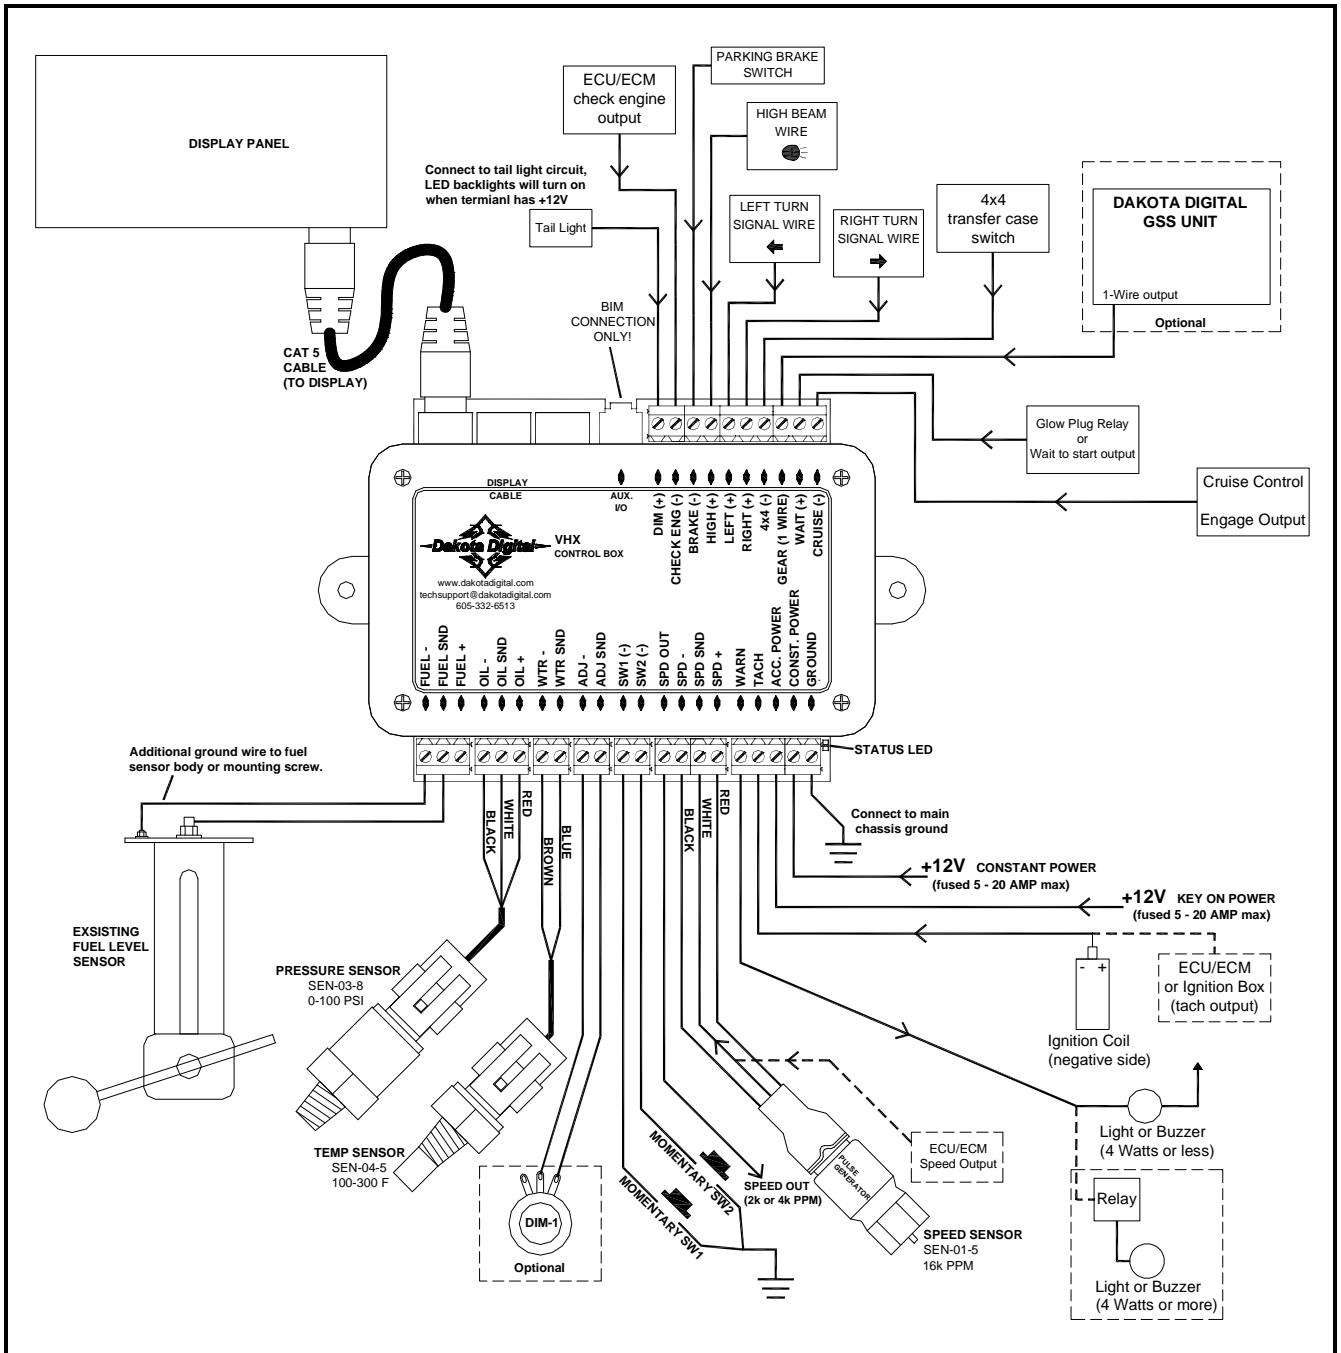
DISPLAY PANEL

ECU/ECM check engine output

PARKING BRAKE SWITCH

HIGH BEAM WIRE

Connect to tail light circuit, LED backlights will turn on when termianl has +12V

Tail Light

LEFT TURN SIGNAL WIRE

RIGHT TURN SIGNAL WIRE

4x4 transfer case switch

DAKOTA DIGITAL GSS UNIT

1-Wire output

Optional

CAT 5 CABLE (TO DISPLAY)

BIM CONNECTION ONLY!

Glow Plug Relay or Wait to start output

Cruise Control

Engage Output

DISPLAY CABLE

AUX. I/O

DIM (+)
CHECK ENG (-)
BRAKE (-)
HIGH (+)
LEFT (+)
RIGHT (+)
4x4 (-)
GEAR (1 WIRE)
WAIT (+)
CRUISE (-)

Dakota Digital

VHX CONTROL BOX

www.dakotadigital.com
techsupport@dakotadigital.com
605-332-6513

FUEL -
FUEL SND
FUEL +
OIL -
OIL SND
OIL +
WTR -
WTR SND
ADJ -
ADJ SND
SW1 (-)
SW2 (-)
SPD OUT
SPD -
SPD SND
SPD +
WARN
TACH
ACC. POWER
CONST. POWER
GROUND

STATUS LED

Additional ground wire to fuel sensor body or mounting screw.

BLACK
WHITE
RED
BROWN
BLUE
BLACK
WHITE
RED

Connect to main chassis ground

+12V CONSTANT POWER (fused 5 - 20 AMP max)

+12V KEY ON POWER (fused 5 - 20 AMP max)

EXSISTING FUEL LEVEL SENSOR

PRESSURE SENSOR
SEN-03-8
0-100 PSI

TEMP SENSOR
SEN-04-5
100-300 F

- +

Ignition Coil (negative side)

ECU/ECM or Ignition Box (tach output)

ECU/ECM Speed Output

PULSE GENERATOR

MOMENTARY SW2

MOMENTARY SW1

SPEED OUT (2k or 4k PPM)

DIM-1

Optional

SPEED SENSOR
SEN-01-5
16k PPM

Light or Buzzer (4 Watts or less)

Relay

Light or Buzzer (4 Watts or more)